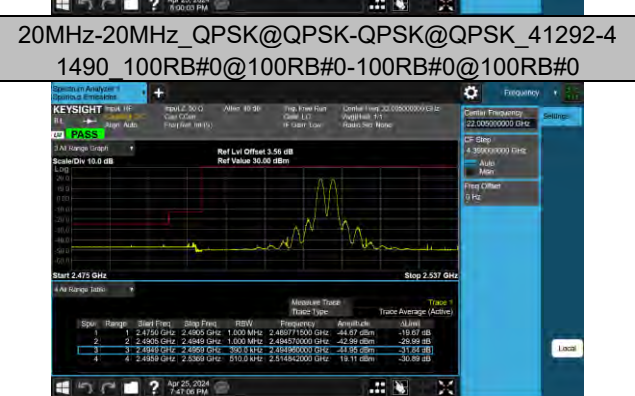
20MHz-20MHz_QPSK@QPSK-QPSK@QPSK_41292-41490_100RB#0@100RB#0-100RB#0@100RB#0

Spectrum Analyzer 1
Spurious Emissions

KEYSIGHT Input: RF
Align: Auto
Input Z: 50 Ω
Atten: 40 dB
Trig: Free Run
Gate: LO
IF Gain: Low
Center Freq: 22.005000000 GHz
Avg|Hold: 1/1
Radio Std: None

PASS

3 All Range Graph
Scale/Div 10.0 dB
Log
Ref Lvl Offset 3.56 dB
Ref Value 30.00 dBm

Start 2.475 GHz
Stop 2.537 GHz

4 All Range Table
Measure Trace: Trace 1
Trace Type: Trace Average (Active)

| Spur | Range | Start Freq | Stop Freq | RBW | Frequency | Amplitude | ΔLimit |
|---|---|---|---|---|---|---|---|
| 1 | 1 | 2.4750 GHz | 2.4905 GHz | 1.000 MHz | 2.489771500 GHz | -44.67 dBm | -19.67 dB |
| 2 | 2 | 2.4905 GHz | 2.4949 GHz | 1.000 MHz | 2.494570000 GHz | -42.99 dBm | -29.99 dB |
| 3 | 3 | 2.4949 GHz | 2.4959 GHz | 390.0 kHz | 2.494960000 GHz | -44.95 dBm | -31.84 dB |
| 4 | 4 | 2.4959 GHz | 2.5369 GHz | 510.0 kHz | 2.514842000 GHz | 19.11 dBm | -30.89 dB |

Frequency
Settings
Center Frequency
22.005000000 GHz
CF Step
4.399000000 GHz
Auto
Man
Freq Offset
0 Hz
Local

Apr 25, 2024
7:47:06 PM